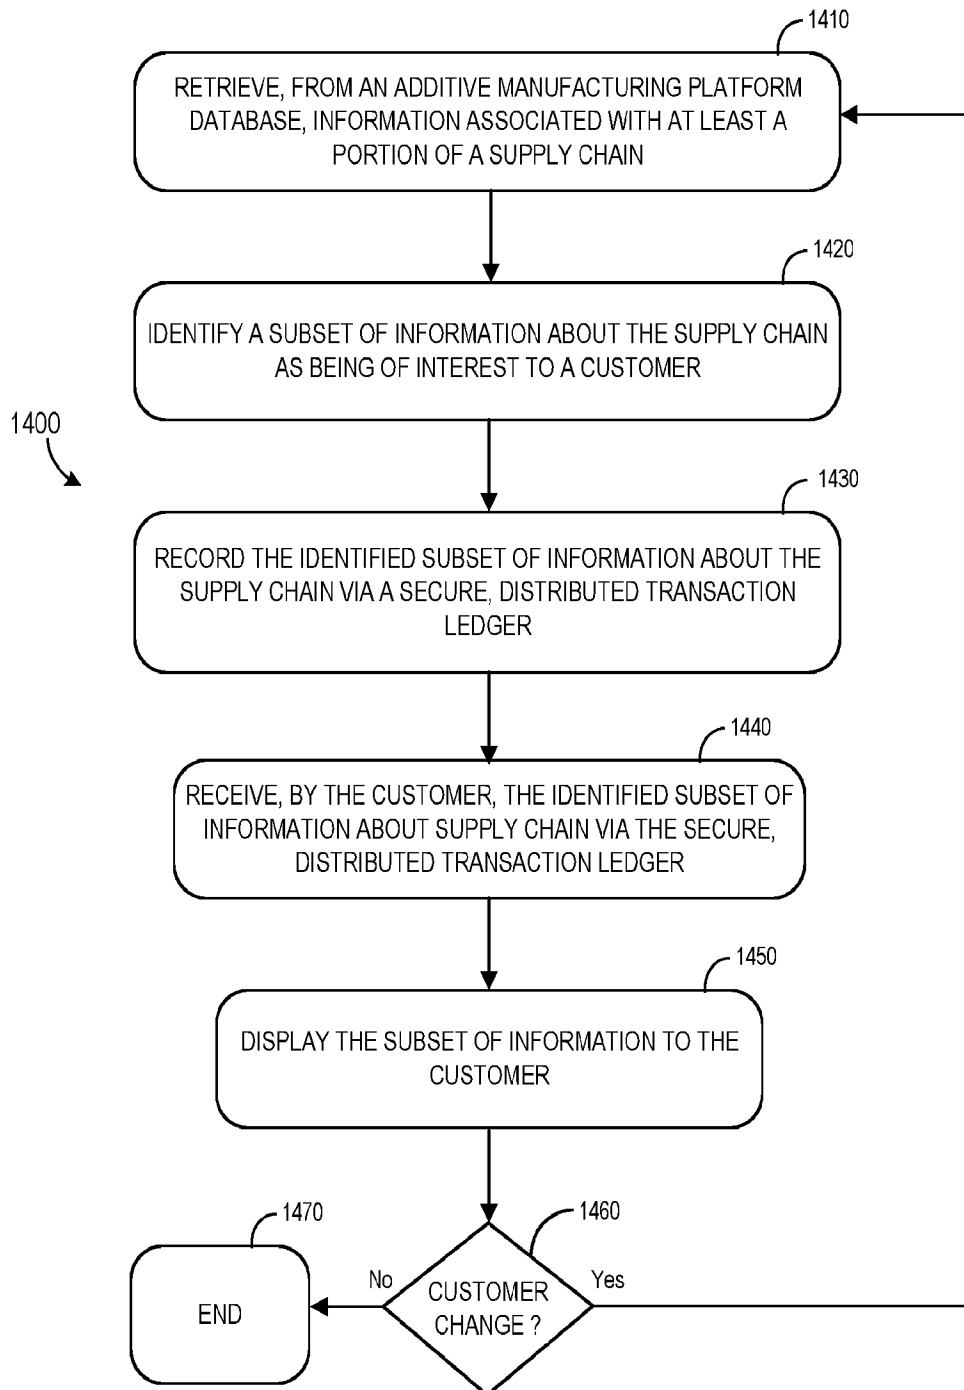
1410

RETRIEVE, FROM AN ADDITIVE MANUFACTURING PLATFORM DATABASE, INFORMATION ASSOCIATED WITH AT LEAST A PORTION OF A SUPPLY CHAIN

1420

IDENTIFY A SUBSET OF INFORMATION ABOUT THE SUPPLY CHAIN AS BEING OF INTEREST TO A CUSTOMER

1400

1430

RECORD THE IDENTIFIED SUBSET OF INFORMATION ABOUT THE SUPPLY CHAIN VIA A SECURE, DISTRIBUTED TRANSACTION LEDGER

1440

RECEIVE, BY THE CUSTOMER, THE IDENTIFIED SUBSET OF INFORMATION ABOUT SUPPLY CHAIN VIA THE SECURE, DISTRIBUTED TRANSACTION LEDGER

1450

DISPLAY THE SUBSET OF INFORMATION TO THE CUSTOMER

1470

END

No

1460

CUSTOMER CHANGE ?

Yes